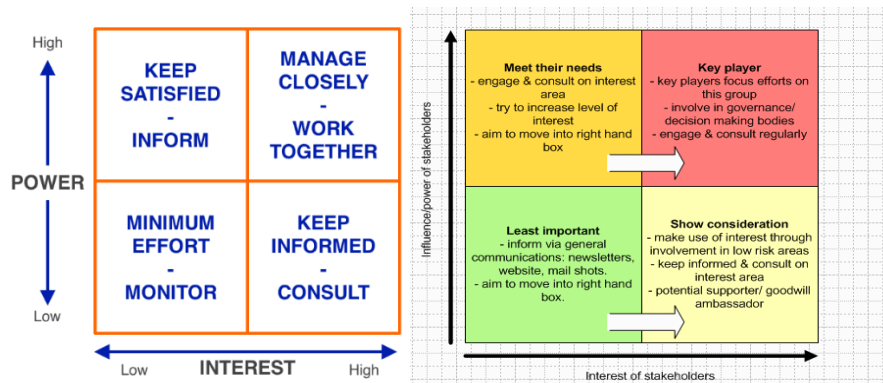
High

POWER

Low

| KEEP SATISFIED - INFORM | MANAGE CLOSELY - WORK TOGETHER |
|---|---|
| MINIMUM EFFORT - MONITOR | KEEP INFORMED - CONSULT |

Low INTEREST High

Influence/power of stakeholders

| Meet their needs - engage & consult on interest area - try to increase level of interest - aim to move into right hand box | Key player - key players focus efforts on this group - involve in governance/ decision making bodies - engage & consult regularly |
|---|---|
| Least important - inform via general communications: newsletters, website, mail shots. - aim to move into right hand box. | Show consideration - make use of interest through involvement in low risk areas - keep informed & consult on interest area - potential supporter/ goodwill ambassador |

Interest of stakeholders